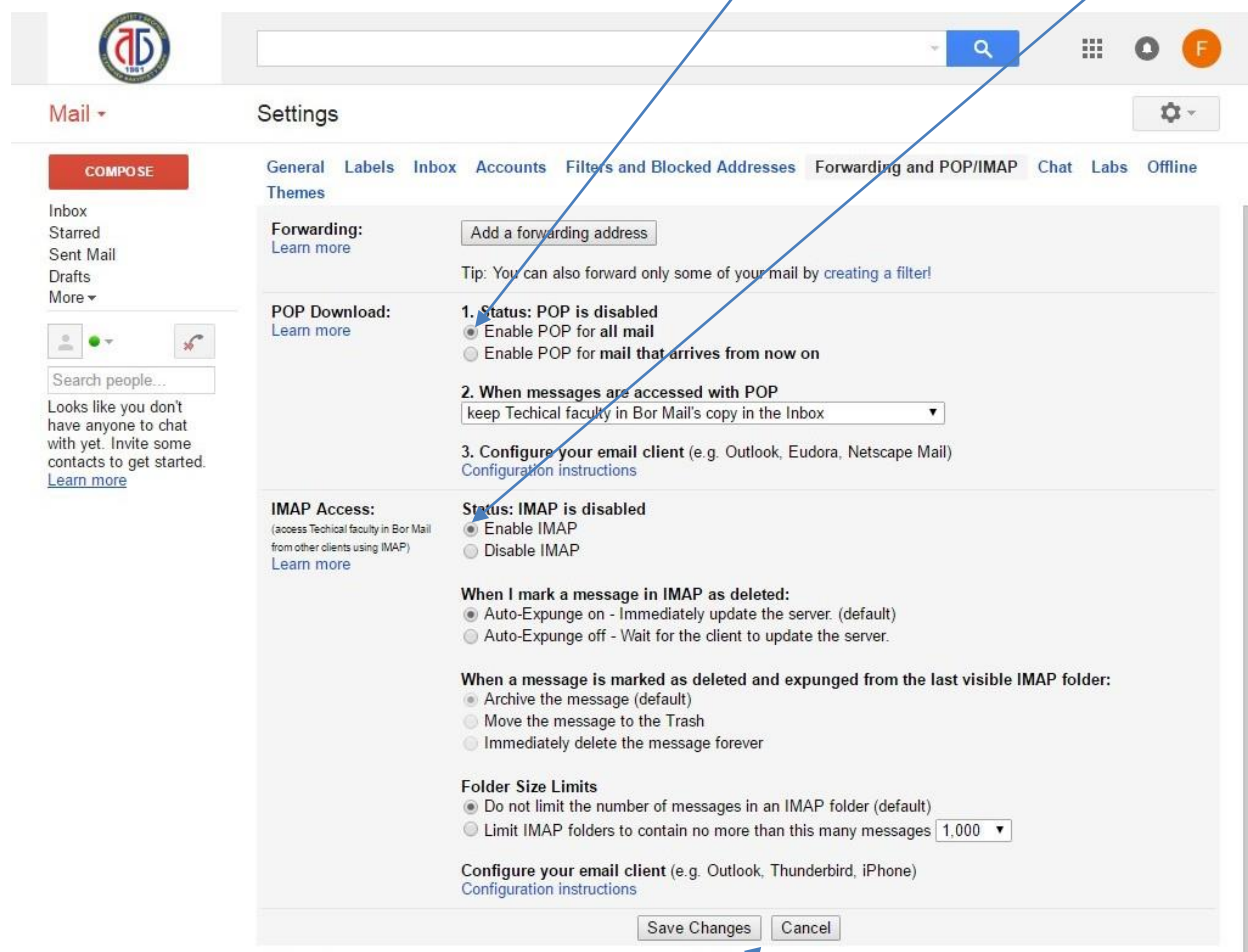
Mail

Settings

COMPOSE

General Labels Inbox Accounts Filters and Blocked Addresses Forwarding and POP/IMAP Chat Labs Offline Themes

Inbox
Starred
Sent Mail
Drafts
More

Search people...

Looks like you don't have anyone to chat with yet. Invite some contacts to get started.
Learn more

Forwarding:
Learn more

Add a forwarding address

Tip: You can also forward only some of your mail by creating a filter!

POP Download:
Learn more

1. Status: POP is disabled
Enable POP for all mail
Enable POP for mail that arrives from now on

2. When messages are accessed with POP
keep Techical faculty in Bor Mail's copy in the Inbox

3. Configure your email client (e.g. Outlook, Eudora, Netscape Mail)
Configuration instructions

IMAP Access:
(access Techical faculty in Bor Mail from other clients using IMAP)
Learn more

Status: IMAP is disabled
Enable IMAP
Disable IMAP

When I mark a message in IMAP as deleted:
Auto-Expunge on - Immediately update the server. (default)
Auto-Expunge off - Wait for the client to update the server.

When a message is marked as deleted and expunged from the last visible IMAP folder:
Archive the message (default)
Move the message to the Trash
Immediately delete the message forever

Folder Size Limits
Do not limit the number of messages in an IMAP folder (default)
Limit IMAP folders to contain no more than this many messages 1,000

Configure your email client (e.g. Outlook, Thunderbird, iPhone)
Configuration instructions

Save Changes Cancel